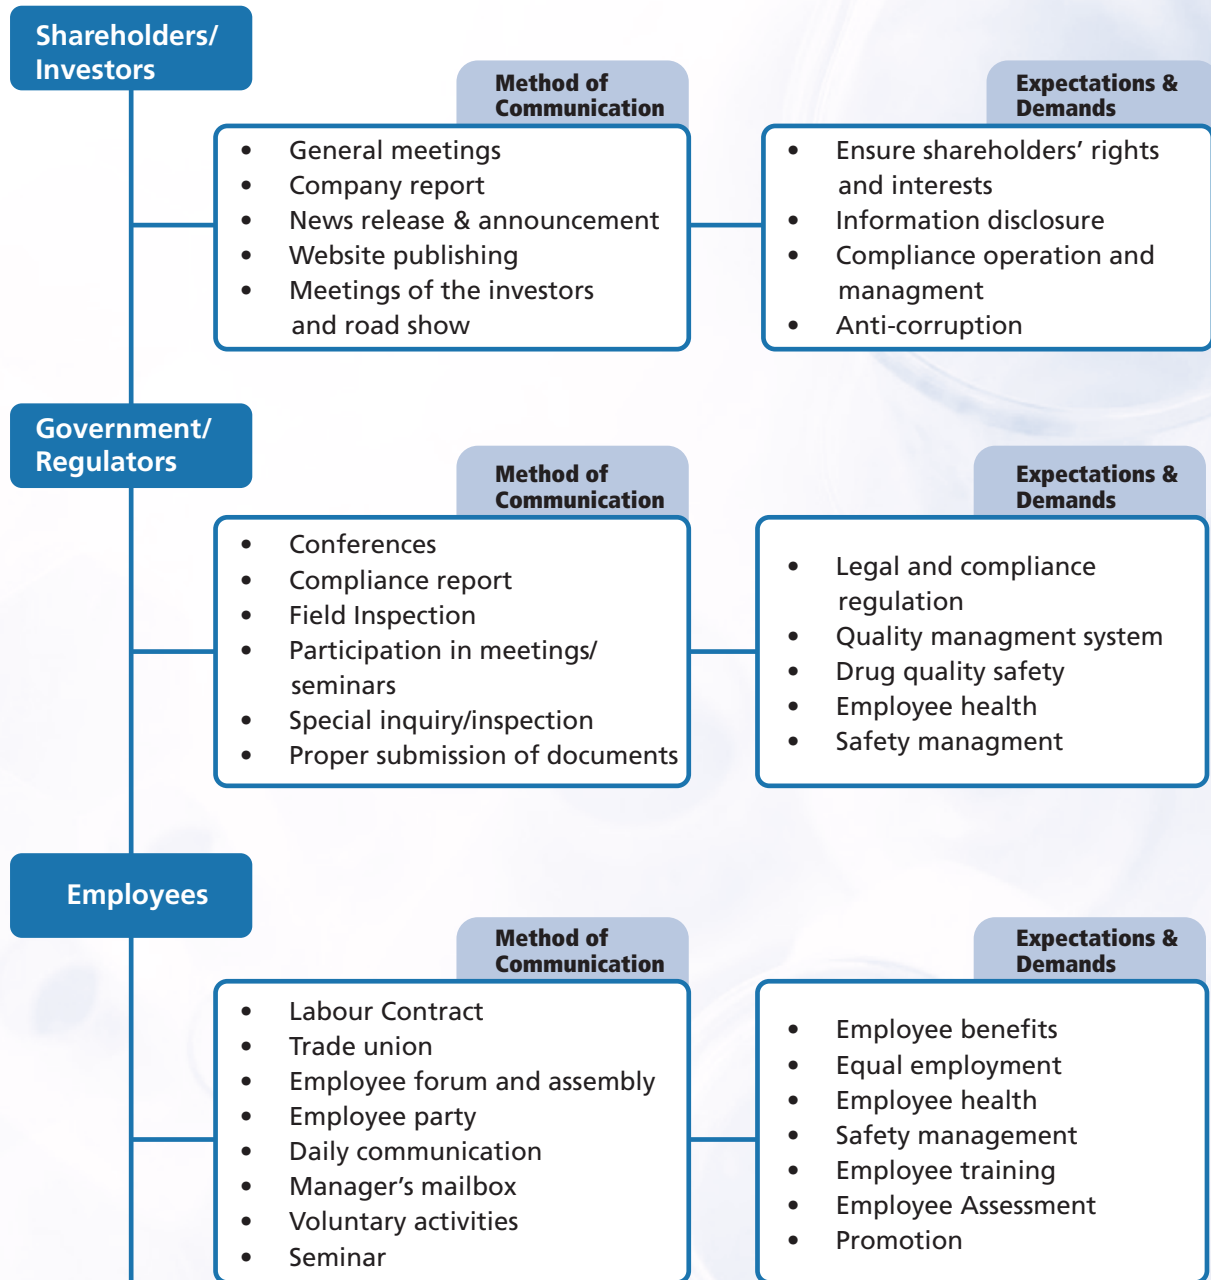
Shareholders/ Investors

Method of Communication

- General meetings
- Company report
- News release & announcement
- Website publishing
- Meetings of the investors and road show

Expectations & Demands

- Ensure shareholders' rights and interests
- Information disclosure
- Compliance operation and managment
- Anti-corruption

Government/ Regulators

Method of Communication

- Conferences
- Compliance report
- Field Inspection
- Participation in meetings/ seminars
- Special inquiry/inspection
- Proper submission of documents

Expectations & Demands

- Legal and compliance regulation
- Quality managment system
- Drug quality safety
- Employee health
- Safety managment

Employees

Method of Communication

- Labour Contract
- Trade union
- Employee forum and assembly
- Employee party
- Daily communication
- Manager's mailbox
- Voluntary activities
- Seminar

Expectations & Demands

- Employee benefits
- Equal employment
- Employee health
- Safety management
- Employee training
- Employee Assessment
- Promotion